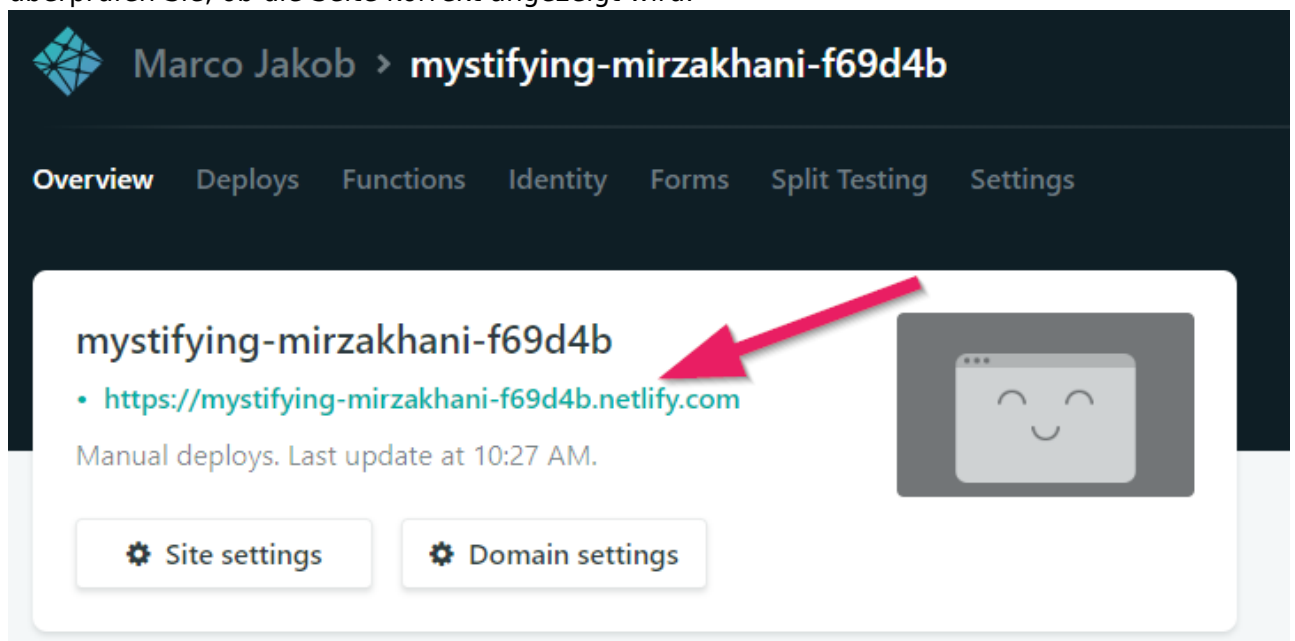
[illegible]

Marco Jakob > mystifying-mirzakhani-f69d4b

Overview Deploys Functions Identity Forms Split Testing Settings

mystifying-mirzakhani-f69d4b

• https://mystifying-mirzakhani-f69d4b.netlify.com

Manual deploys. Last update at 10:27 AM.

Site settings

Domain settings